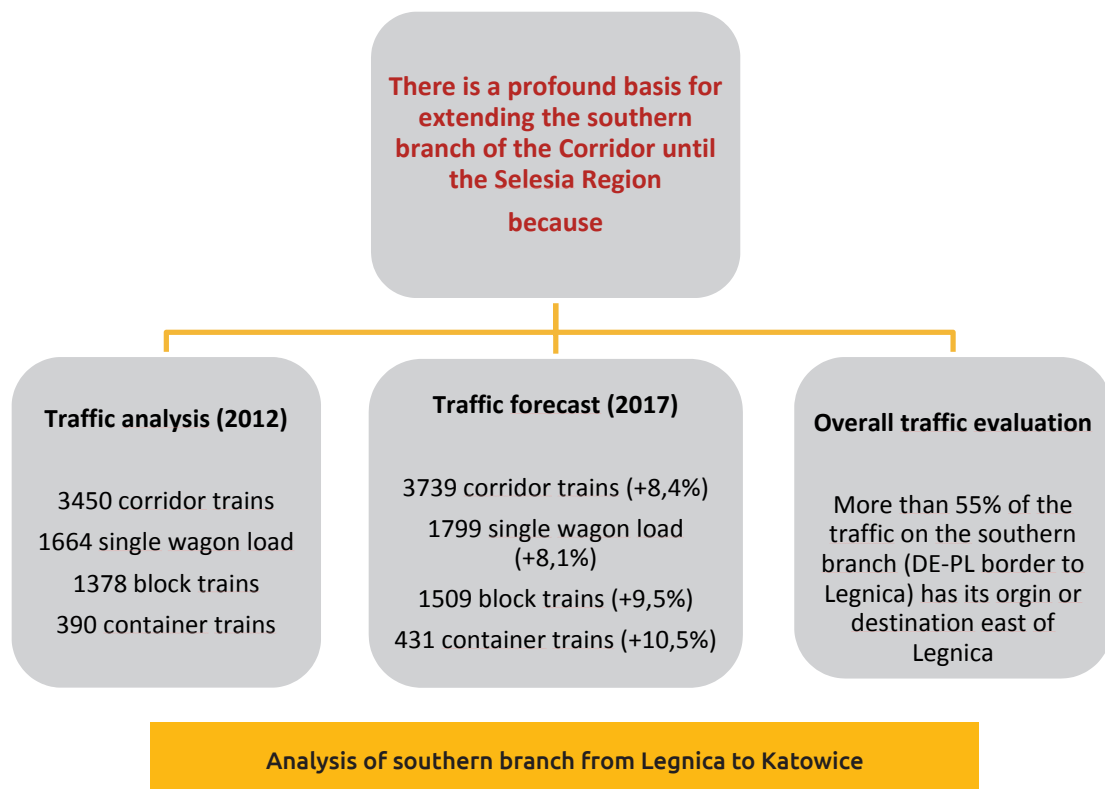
There is a profound basis for extending the southern branch of the Corridor until the Selesia Region

because

Traffic analysis (2012)

3450 corridor trains
1664 single wagon load
1378 block trains
390 container trains

Traffic forecast (2017)

3739 corridor trains (+8,4%)
1799 single wagon load (+8,1%)
1509 block trains (+9,5%)
431 container trains (+10,5%)

Overall traffic evaluation

More than 55% of the traffic on the southern branch (DE-PL border to Legnica) has its orgin or destination east of Legnica

Analysis of southern branch from Legnica to Katowice